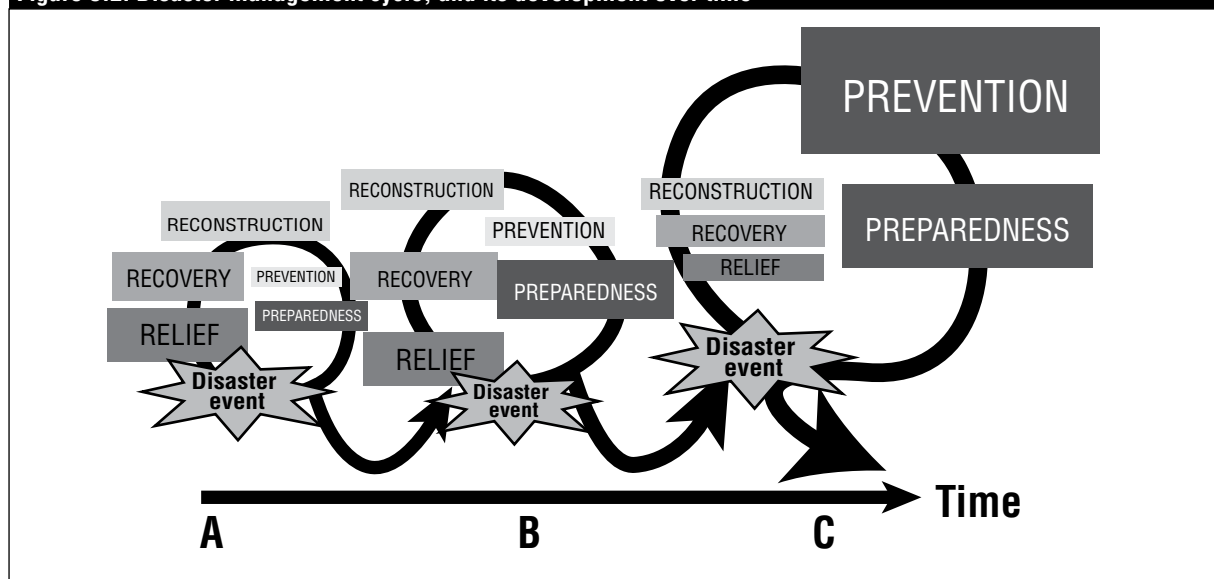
Figure 3.2: Disaster management cycle, and its development over time

PREVENTION

RECONSTRUCTION

RECONSTRUCTION

PREVENTION

RECONSTRUCTION

RECOVERY

PREPAREDNESS

RELIEF

RECOVERY

PREVENTION

RECOVERY

PREPAREDNESS

PREPAREDNESS

RELIEF

RELIEF

Disaster event

Disaster event

Disaster event

Time

A

B

C